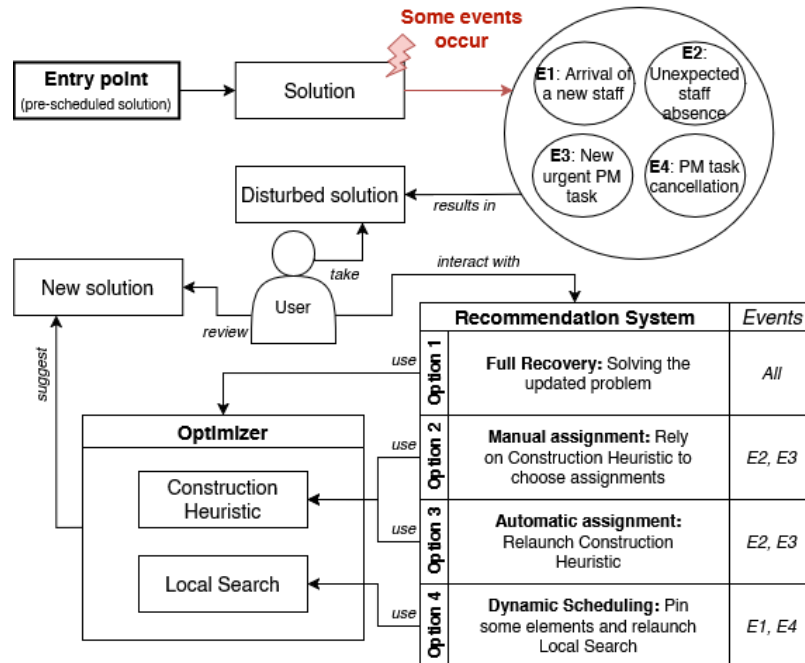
Some events occur

Entry point
(pre-scheduled solution)

Solution

E1: Arrival of a new staff

E2: Unexpected staff absence

E3: New urgent PM task

E4: PM task cancellation

Disturbed solution

results in

take

interact with

New solution

User

review

suggest

use

use

use

use

Optimizer

Construction Heuristic

Local Search

| | Recommendation System | Events |
|---|---|---|
| Option 1 | **Full Recovery:** Solving the updated problem | All |
| Option 2 | **Manual assignment:** Rely on Construction Heuristic to choose assignments | E2, E3 |
| Option 3 | **Automatic assignment:** Relaunch Construction Heuristic | E2, E3 |
| Option 4 | **Dynamic Scheduling:** Pin some elements and relaunch Local Search | E1, E4 |